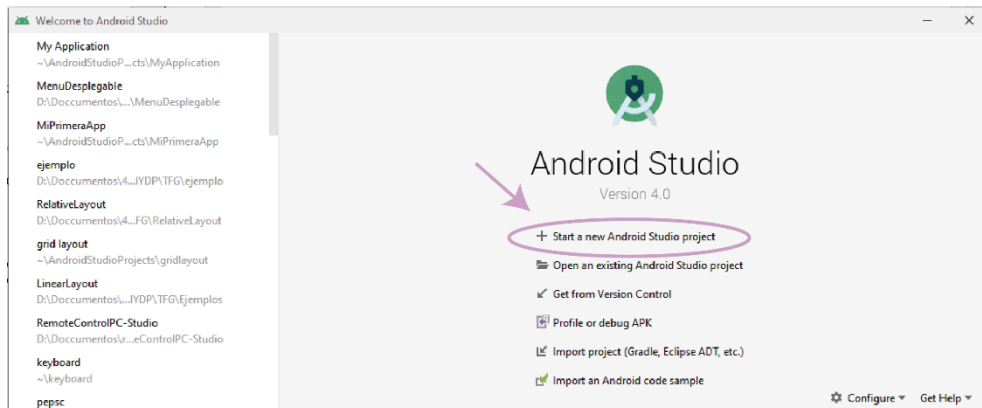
Welcome to Android Studio

My Application
~\AndroidStudioP...cts\MyApplication

MenuDesplegable
D:\Doccumentos\...\MenuDesplegable

MiPrimeraApp
~\AndroidStudioP...cts\MiPrimeraApp

ejemplo
D:\Doccumentos\4...IYDP\TFG\ejemplo

RelativeLayout
D:\Doccumentos\4...FG\RelativeLayout

grid layout
~\AndroidStudioProjects\gridlayout

LinearLayout
D:\Doccumentos\...IYDP\TFG\Ejemplos

RemoteControlPC-Studio
D:\Doccumentos\r...eControlPC-Studio

keyboard
~\keyboard

pepsc

Android Studio
Version 4.0

+ Start a new Android Studio project
Open an existing Android Studio project
Get from Version Control
Profile or debug APK
Import project (Gradle, Eclipse ADT, etc.)
Import an Android code sample

Configure ▾ Get Help ▾